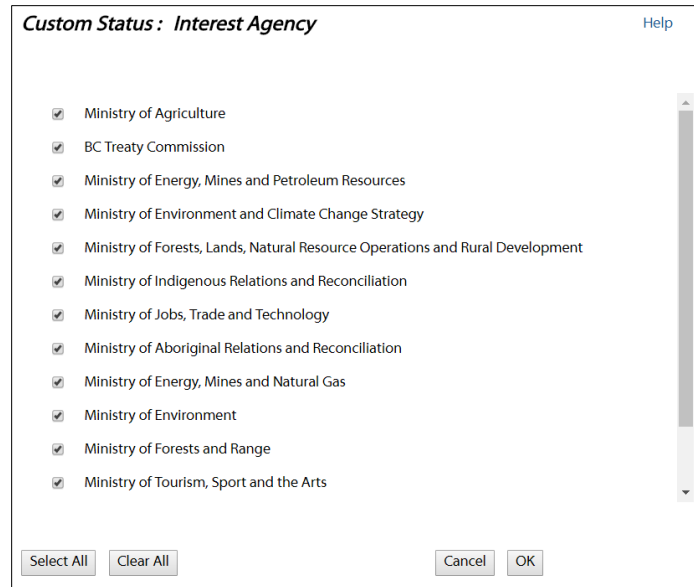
Custom Status : Interest Agency

Help

Ministry of Agriculture

BC Treaty Commission

Ministry of Energy, Mines and Petroleum Resources

Ministry of Environment and Climate Change Strategy

Ministry of Forests, Lands, Natural Resource Operations and Rural Development

Ministry of Indigenous Relations and Reconciliation

Ministry of Jobs, Trade and Technology

Ministry of Aboriginal Relations and Reconciliation

Ministry of Energy, Mines and Natural Gas

Ministry of Environment

Ministry of Forests and Range

Ministry of Tourism, Sport and the Arts

Select All

Clear All

Cancel

OK